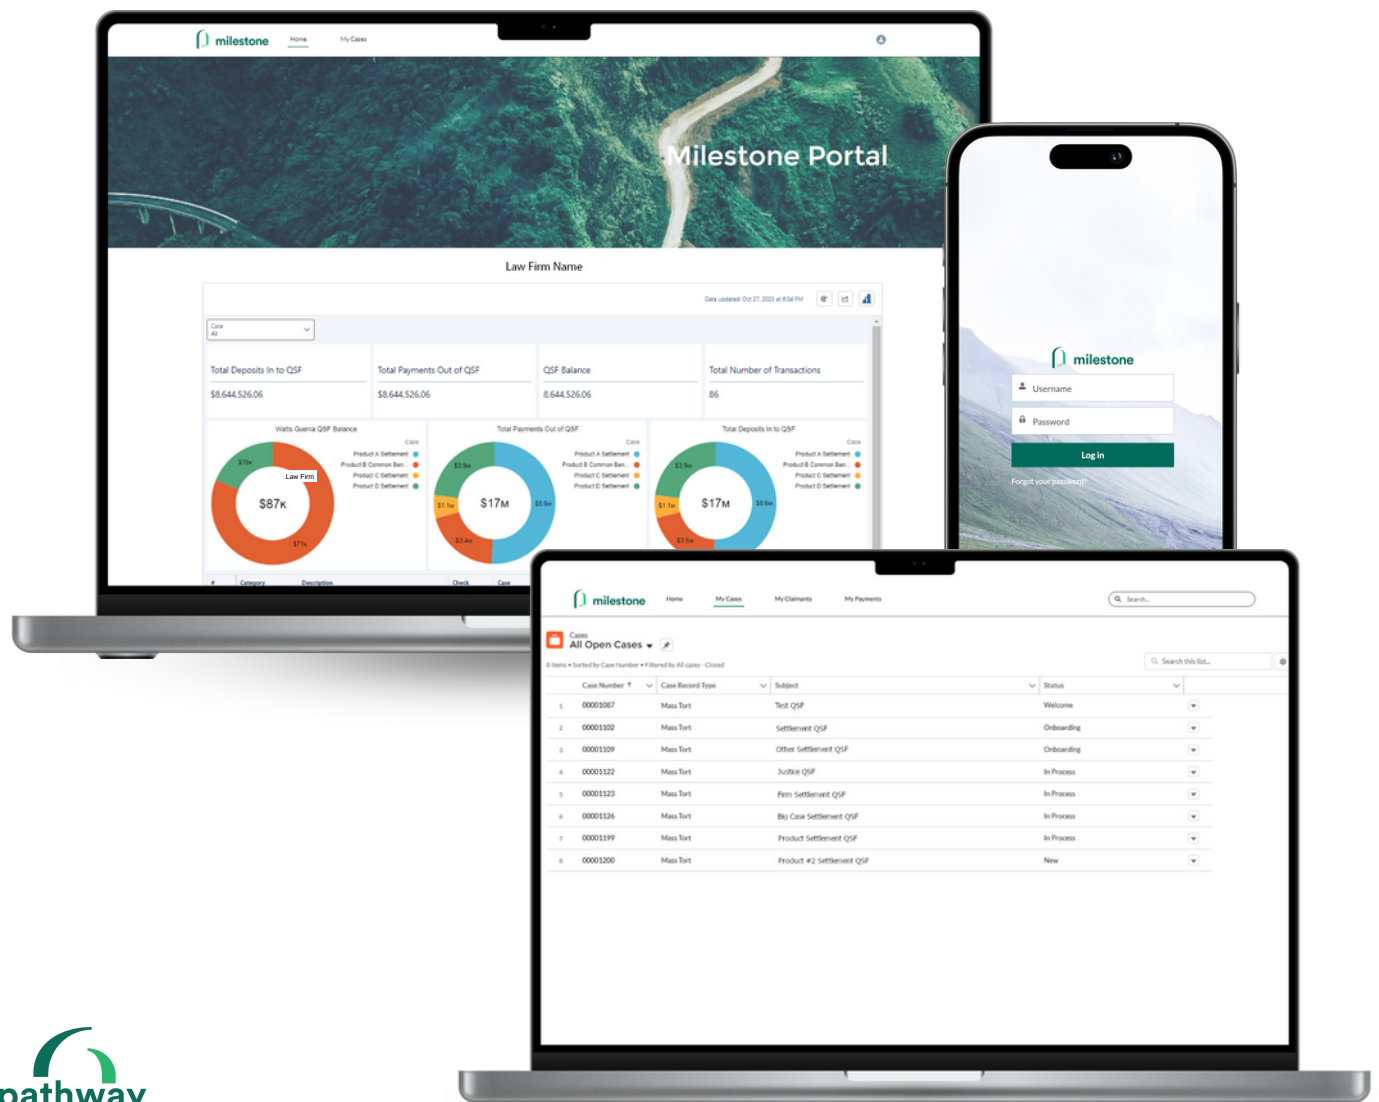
milestone Home My Cases

Milestone Portal

Law Firm Name

Data updated: Oct 27, 2023 at 8:04 PM

Case
All

Total Deposits In to QSF
$8,644,526.06

Total Payments Out of QSF
$8,644,526.06

QSF Balance
8,644,526.06

Total Number of Transactions
86

Watts Guerra QSF Balance
Case
Product A Settlement
Product B Common Ben...
Product C Settlement
Product D Settlement
$16K
Law Firm
$87K
$71K

Total Payments Out of QSF
Case
Product A Settlement
Product B Common Ben...
Product C Settlement
Product D Settlement
$3.9M
$1.1M
$17M
$8.6M
$3.4M

Total Deposits In to QSF
Case
Product A Settlement
Product B Common Ben...
Product C Settlement
Product D Settlement
$3.9M
$1.1M
$17M
$8.6M
$3.5M

# Category Description Check Case

milestone
Username
Password
Log in
Forgot your password?

milestone Home My Cases My Claimants My Payments
Search...

Cases
All Open Cases
8 items • Sorted by Case Number • Filtered by All cases - Closed
Search this list...

| | Case Number ↑ | Case Record Type | Subject | Status |
|---|---|---|---|---|
| 1 | 00001087 | Mass Tort | Test QSF | Welcome |
| 2 | 00001102 | Mass Tort | Settlement QSF | Onboarding |
| 3 | 00001109 | Mass Tort | Other Settlement QSF | Onboarding |
| 4 | 00001122 | Mass Tort | Justice QSF | In Process |
| 5 | 00001123 | Mass Tort | Firm Settlement QSF | In Process |
| 6 | 00001126 | Mass Tort | Big Case Settlement QSF | In Process |
| 7 | 00001199 | Mass Tort | Product Settlement QSF | In Process |
| 8 | 00001200 | Mass Tort | Product #2 Settlement QSF | New |

pathway